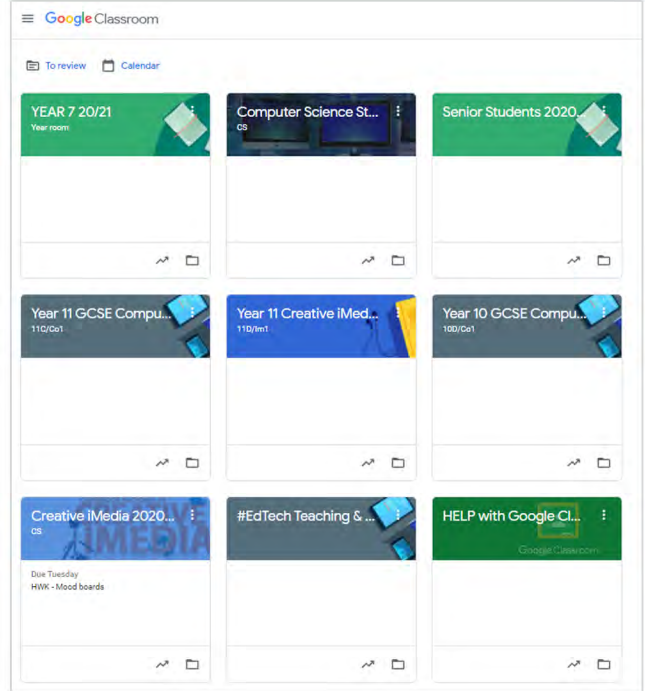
Google Classroom

To review
Calendar

YEAR 7 20/21
Year room

Computer Science St...
CS

Senior Students 2020...

Year 11 GCSE Compu...
11C/Co1

Year 11 Creative iMed...
11D/Im1

Year 10 GCSE Compu...
10D/Co1

Creative iMedia 2020...
CS

Due Tuesday
HWK - Mood boards

#EdTech Teaching & ...

HELP with Google Cl...
Google Classroom